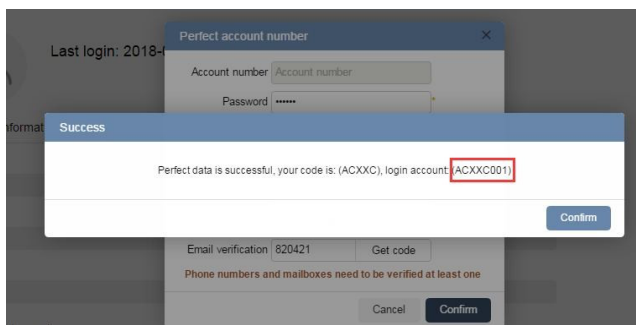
Last login: 2018-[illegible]

nformat

Perfect account number

×

Account number Account number

Password •••••• *

Success

Perfect data is successful, your code is: (ACXXC), login account: (ACXXC001)

Confirm

Email verification 820421 Get code

Phone numbers and mailboxes need to be verified at least one

Cancel Confirm